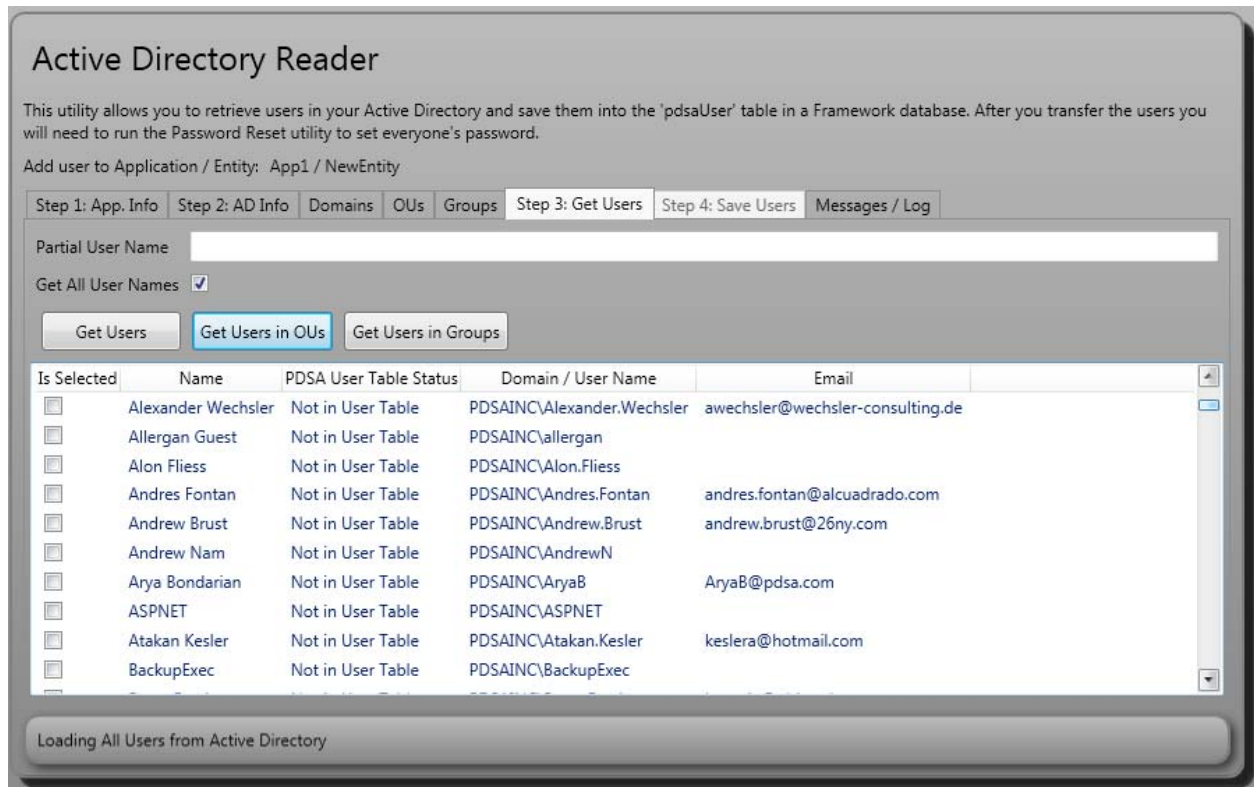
Active Directory Reader

This utility allows you to retrieve users in your Active Directory and save them into the 'pdsaUser' table in a Framework database. After you transfer the users you will need to run the Password Reset utility to set everyone's password.

Add user to Application / Entity: App1 / NewEntity

Step 1: App. Info | Step 2: AD Info | Domains | OUs | Groups | Step 3: Get Users | Step 4: Save Users | Messages / Log

Partial User Name

Get All User Names

Get Users | Get Users in OUs | Get Users in Groups

| Is Selected | Name | PDSA User Table Status | Domain / User Name | Email |
|---|---|---|---|---|
| | Alexander Wechsler | Not in User Table | PDSAINC\Alexander.Wechsler | awechsler@wechsler-consulting.de |
| | Allergan Guest | Not in User Table | PDSAINC\allergan | |
| | Alon Fliess | Not in User Table | PDSAINC\Alon.Fliess | |
| | Andres Fontan | Not in User Table | PDSAINC\Andres.Fontan | andres.fontan@alcuadrado.com |
| | Andrew Brust | Not in User Table | PDSAINC\Andrew.Brust | andrew.brust@26ny.com |
| | Andrew Nam | Not in User Table | PDSAINC\AndrewN | |
| | Arya Bondarian | Not in User Table | PDSAINC\AryaB | AryaB@pdsa.com |
| | ASPNET | Not in User Table | PDSAINC\ASPNET | |
| | Atakan Kesler | Not in User Table | PDSAINC\Atakan.Kesler | keslera@hotmail.com |
| | BackupExec | Not in User Table | PDSAINC\BackupExec | |
| | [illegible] | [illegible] | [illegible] | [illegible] |

Loading All Users from Active Directory